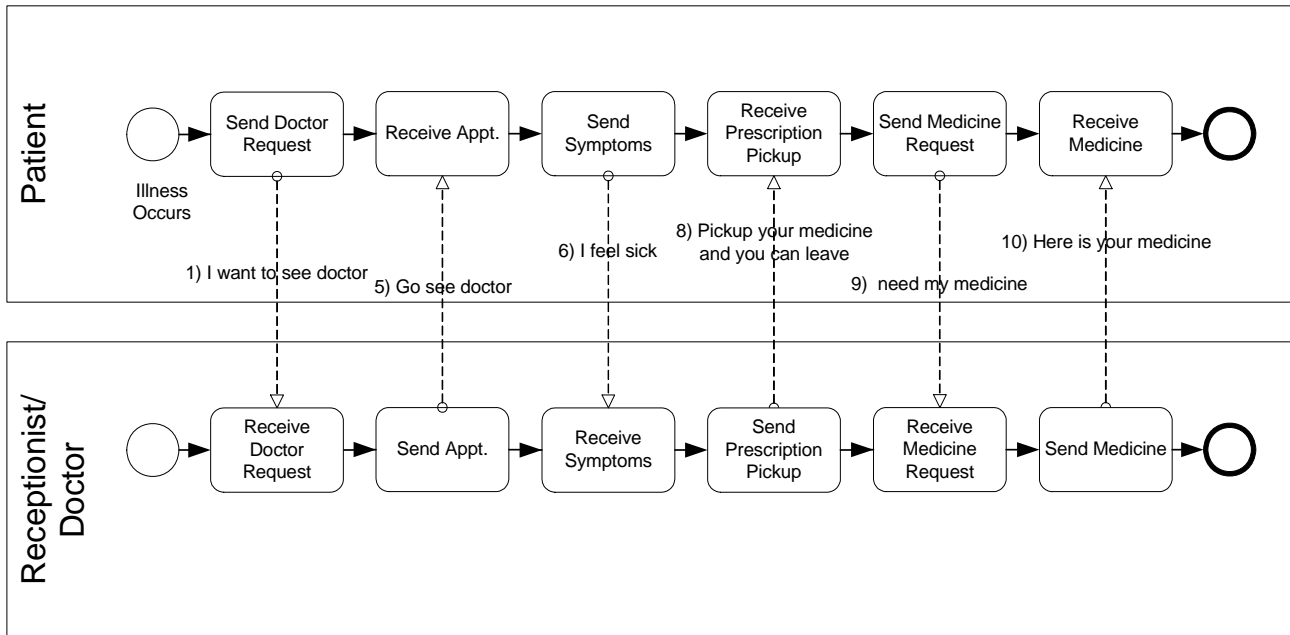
Patient

Illness Occurs

Send Doctor Request

Receive Appt.

Send Symptoms

Receive Prescription Pickup

Send Medicine Request

Receive Medicine

1) I want to see doctor

5) Go see doctor

6) I feel sick

8) Pickup your medicine and you can leave

9) need my medicine

10) Here is your medicine

Receptionist/ Doctor

Receive Doctor Request

Send Appt.

Receive Symptoms

Send Prescription Pickup

Receive Medicine Request

Send Medicine